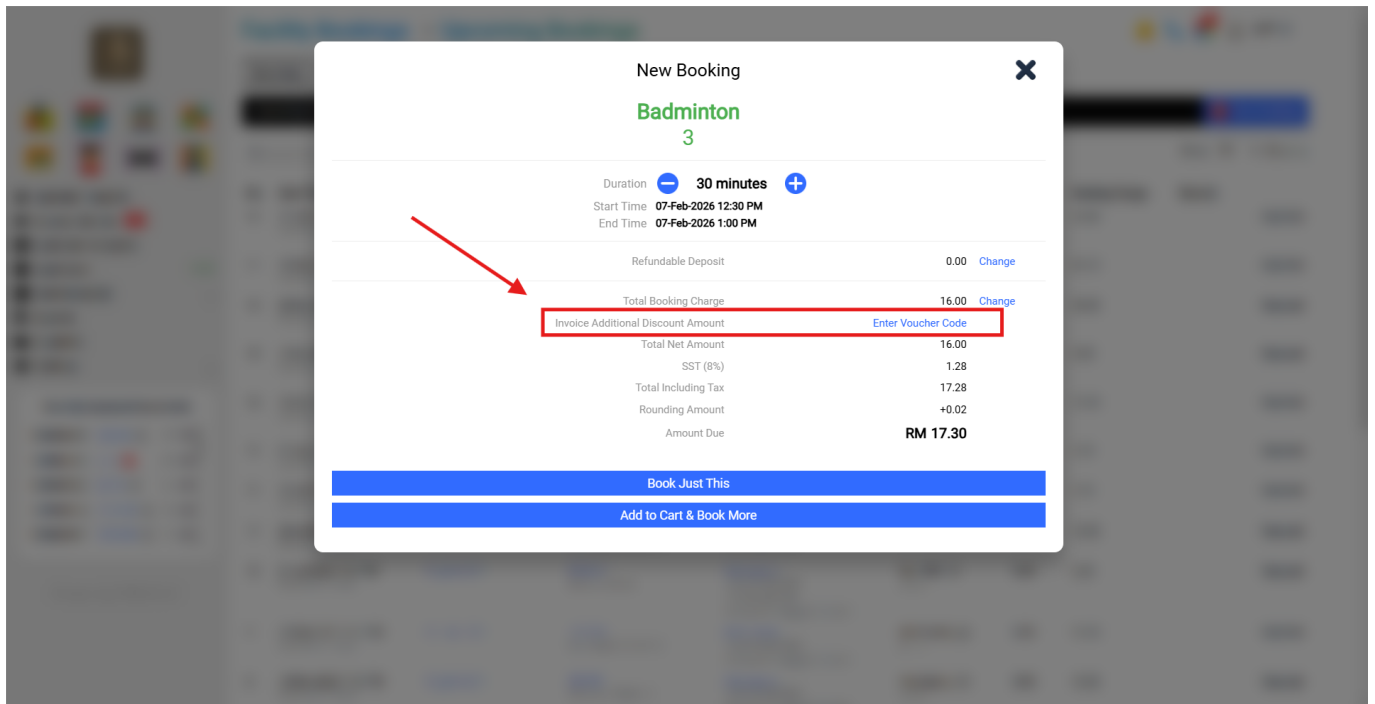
New Booking

Badminton
3

Duration 30 minutes
Start Time 07-Feb-2026 12:30 PM
End Time 07-Feb-2026 1:00 PM

| | | |
|---|---|---|
| Refundable Deposit | 0.00 | Change |
| Total Booking Charge | 16.00 | Change |
| Invoice Additional Discount Amount | Enter Voucher Code | |
| Total Net Amount | 16.00 | |
| SST (8%) | 1.28 | |
| Total Including Tax | 17.28 | |
| Rounding Amount | +0.02 | |
| Amount Due | RM 17.30 | |

Book Just This

Add to Cart & Book More